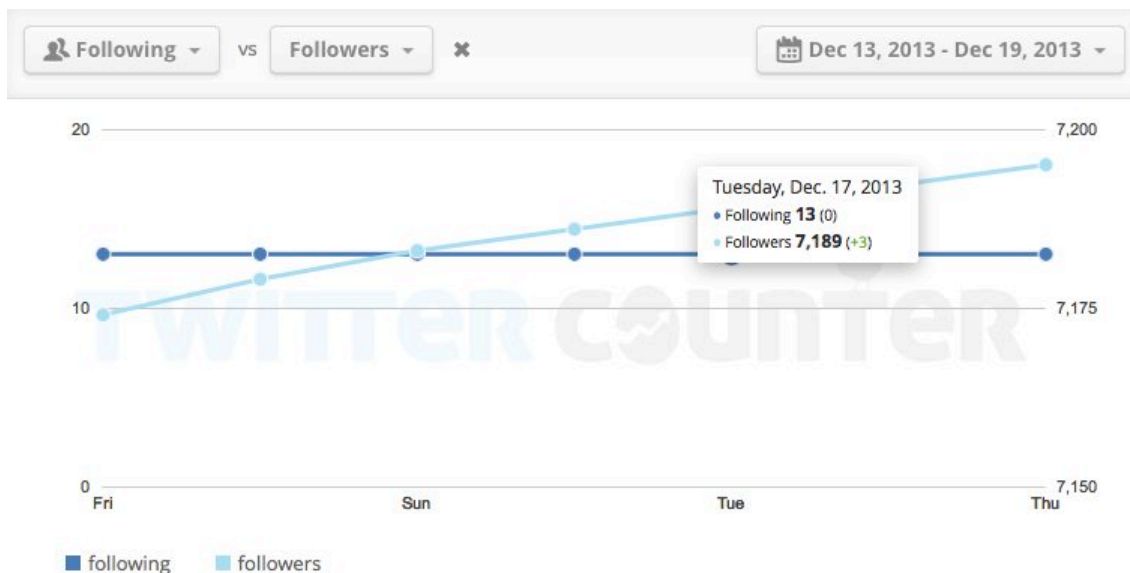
Following vs Followers ✖ Dec 13, 2013 - Dec 19, 2013

20
10
0

7,200
7,175
7,150

Tuesday, Dec. 17, 2013
• Following **13** (0)
• Followers **7,189** (+3)

TWITTER COUNTER

Fri Sun Tue Thu

following followers